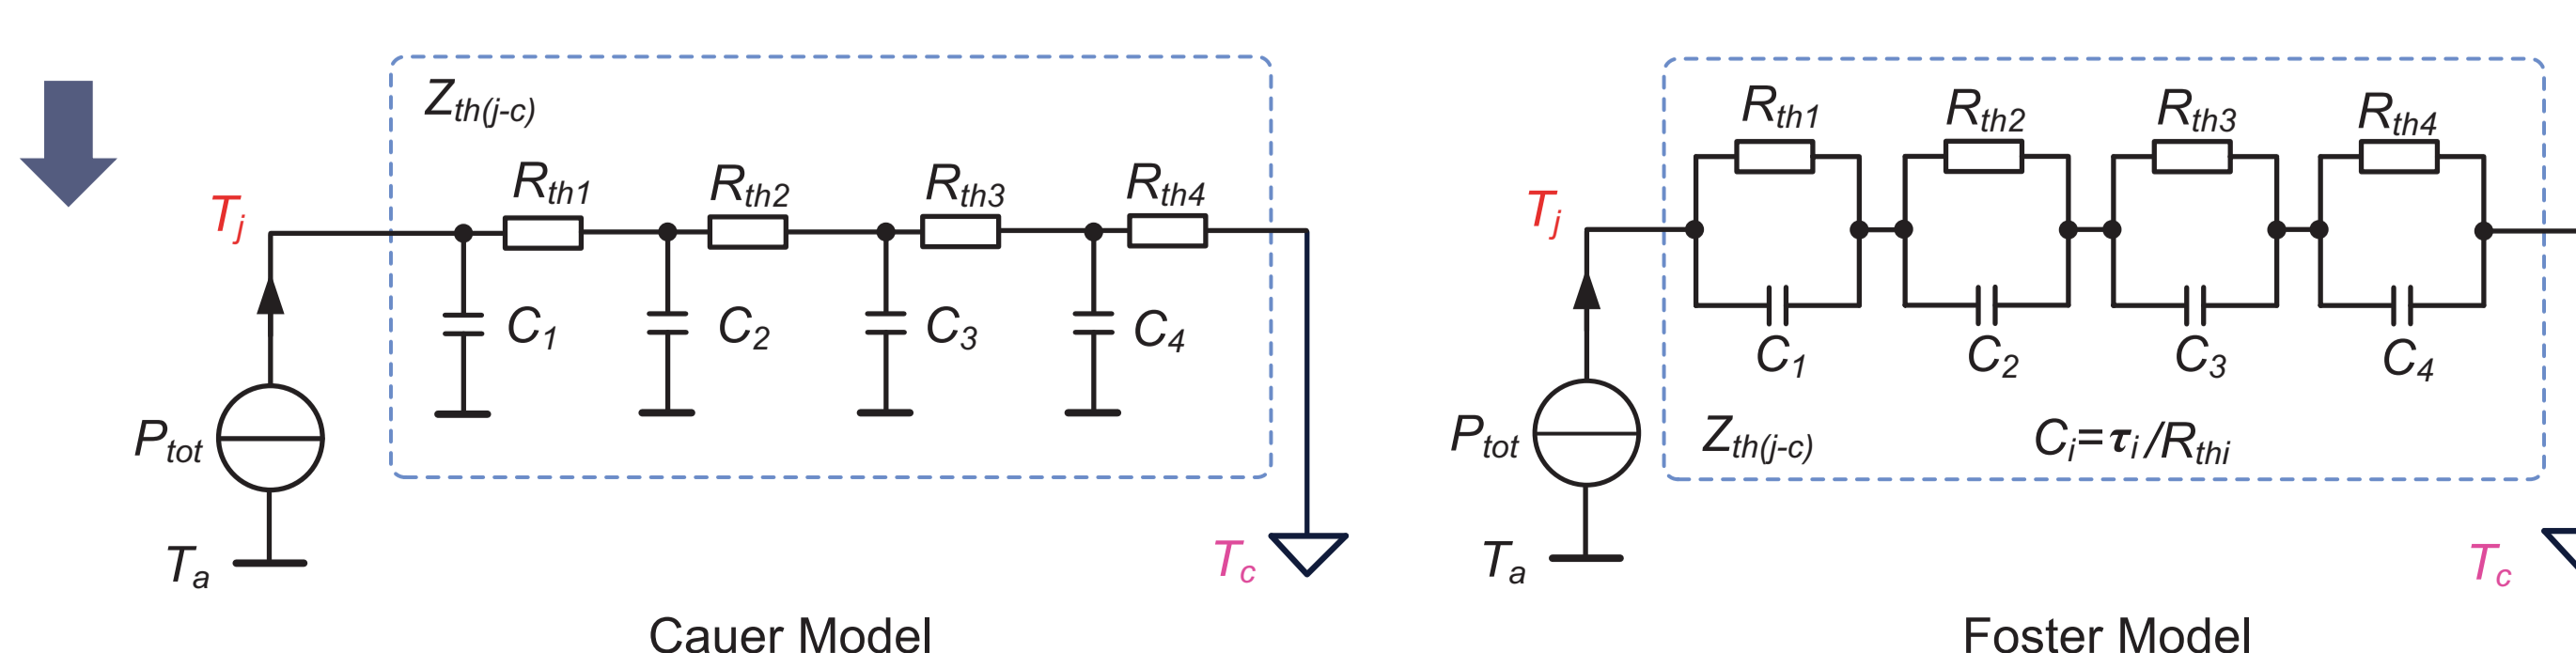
$Z_{th(j\text{-}c)}$
$R_{th1}$ $R_{th2}$ $R_{th3}$ $R_{th4}$
$T_j$
$C_1$ $C_2$ $C_3$ $C_4$
$P_{tot}$
$T_a$
$T_c$
Cauer Model

$R_{th1}$ $R_{th2}$ $R_{th3}$ $R_{th4}$
$T_j$
$C_1$ $C_2$ $C_3$ $C_4$
$P_{tot}$
$Z_{th(j\text{-}c)}$
$C_i=\tau_i/R_{thi}$
$T_a$
$T_c$
Foster Model